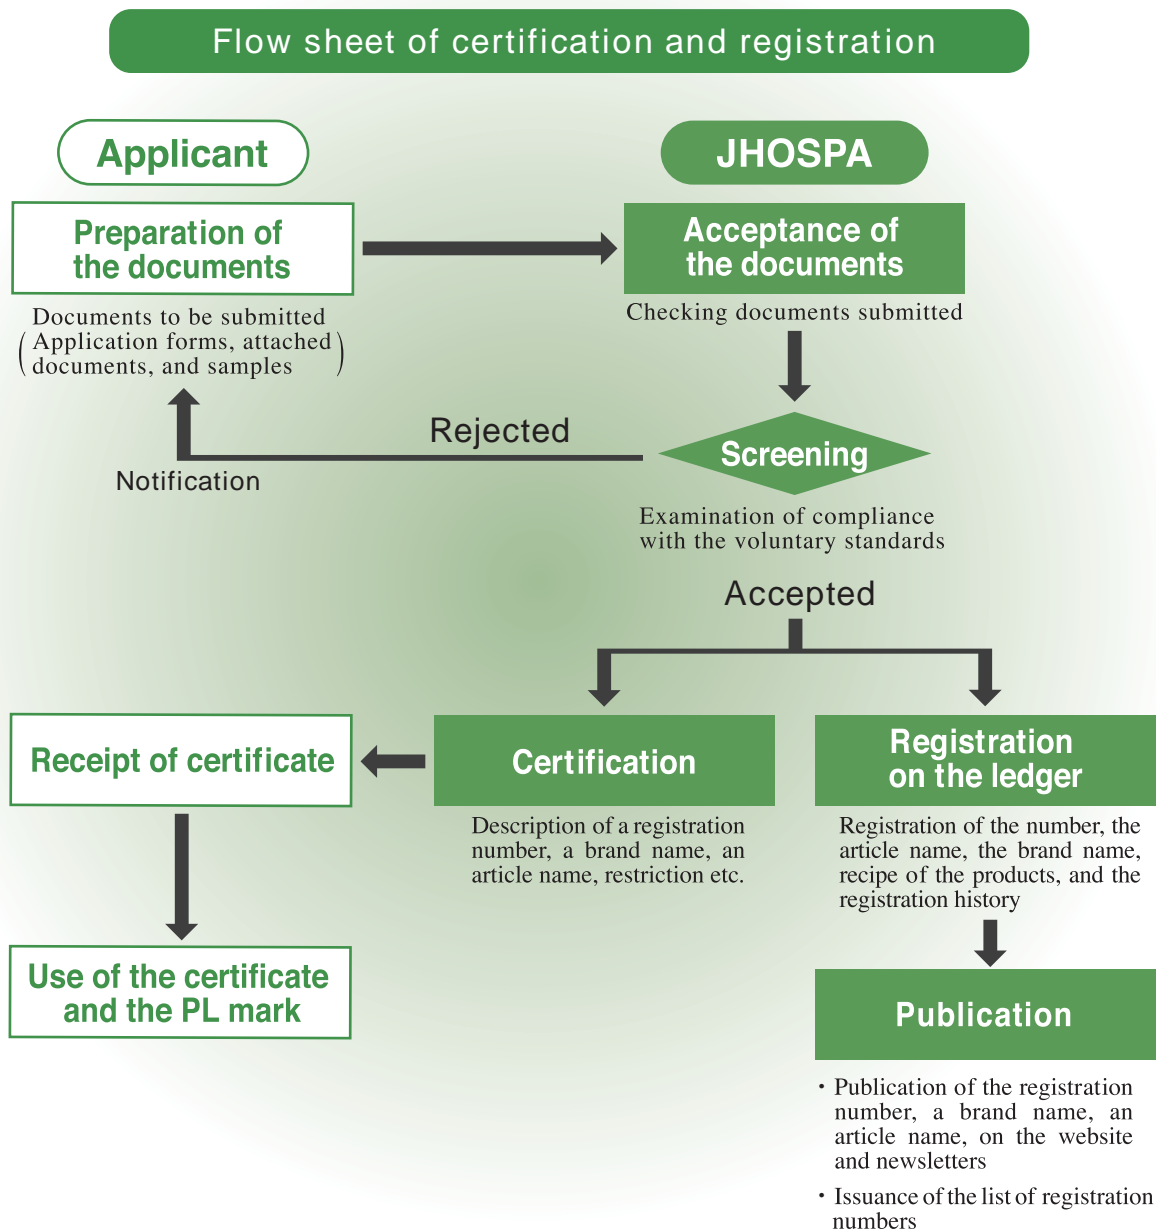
Flow sheet of certification and registration

Applicant

JHOSPA

Preparation of the documents

Documents to be submitted (Application forms, attached documents, and samples)

Acceptance of the documents

Checking documents submitted

Rejected

Screening

Notification

Examination of compliance with the voluntary standards

Accepted

Receipt of certificate

Certification

Description of a registration number, a brand name, an article name, restriction etc.

Registration on the ledger

Registration of the number, the article name, the brand name, recipe of the products, and the registration history

Use of the certificate and the PL mark

Publication

・Publication of the registration number, a brand name, an article name, on the website and newsletters

・Issuance of the list of registration numbers